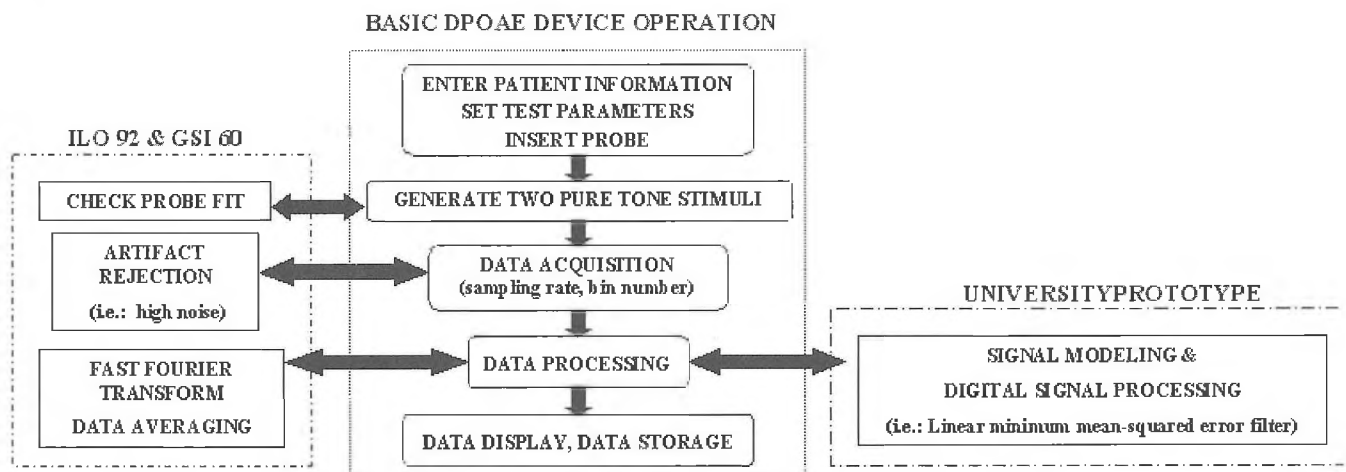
BASIC DPOAE DEVICE OPERATION

ENTER PATIENT INFORMATION
SET TEST PARAMETERS
INSERT PROBE

ILO 92 & GSI 60

CHECK PROBE FIT

GENERATE TWO PURE TONE STIMULI

ARTIFACT REJECTION
(i.e.: high noise)

DATA ACQUISITION
(sampling rate, bin number)

UNIVERSITYPROTOTYPE

FAST FOURIER TRANSFORM
DATA AVERAGING

DATA PROCESSING

SIGNAL MODELING &
DIGITAL SIGNAL PROCESSING
(i.e.: Linear minimum mean-squared error filter)

DATA DISPLAY, DATA STORAGE